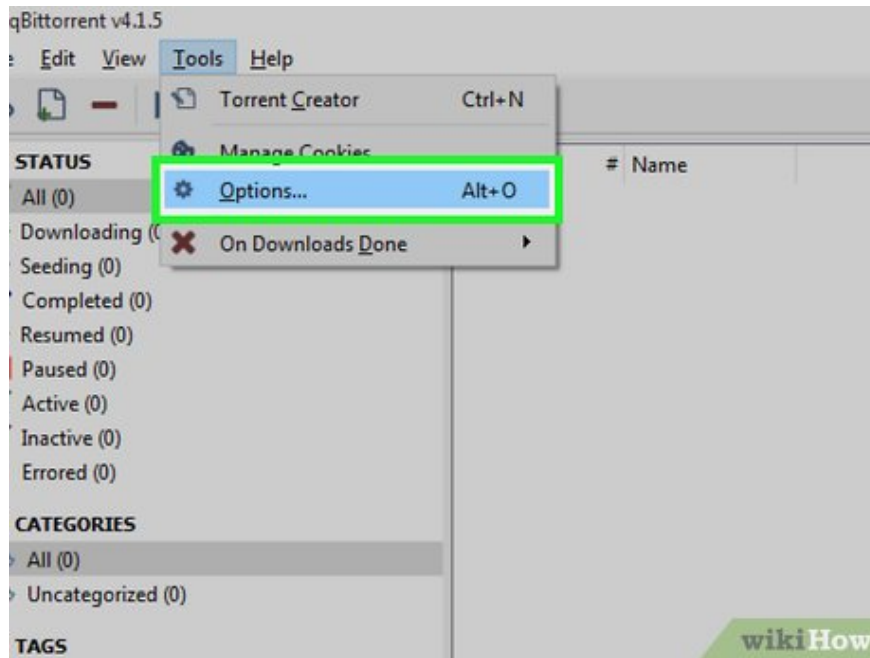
qBittorrent v4.1.5

Edit View Tools Help

Torrent Creator Ctrl+N

Manage Cookies

Options... Alt+O

On Downloads Done

STATUS

All (0)

Downloading (0)

Seeding (0)

Completed (0)

Resumed (0)

Paused (0)

Active (0)

Inactive (0)

Errored (0)

CATEGORIES

All (0)

Uncategorized (0)

TAGS

# Name

wikiHow